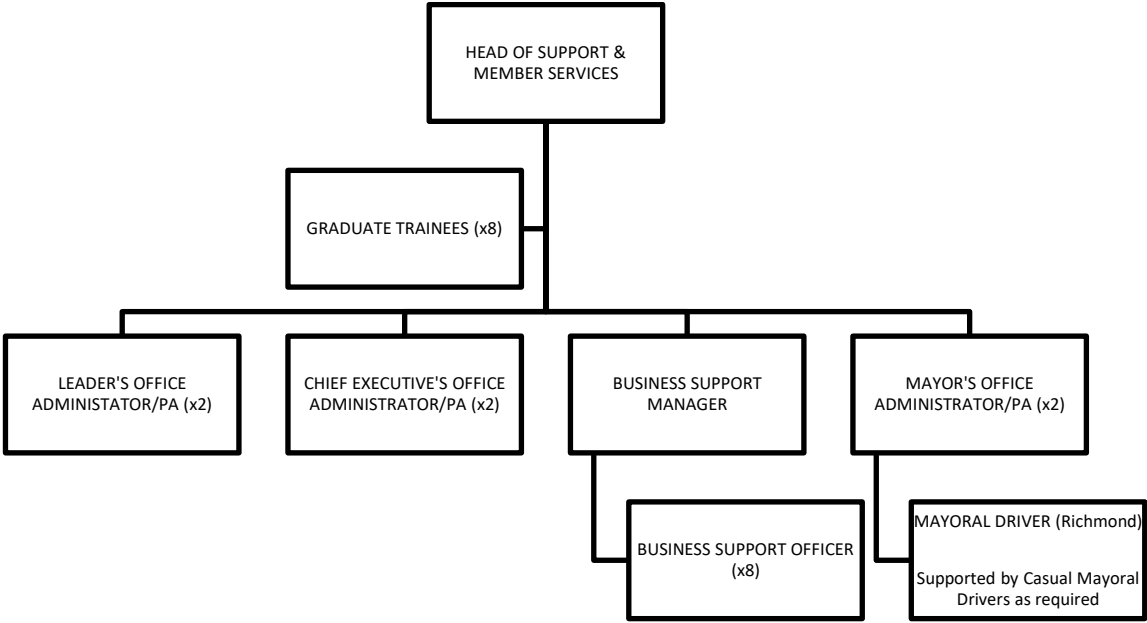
HEAD OF SUPPORT & MEMBER SERVICES

GRADUATE TRAINEES (x8)

LEADER'S OFFICE ADMINISTATOR/PA (x2)

CHIEF EXECUTIVE'S OFFICE ADMINISTATOR/PA (x2)

BUSINESS SUPPORT MANAGER

MAYOR'S OFFICE ADMINISTATOR/PA (x2)

BUSINESS SUPPORT OFFICER (x8)

MAYORAL DRIVER (Richmond)

Supported by Casual Mayoral Drivers as required